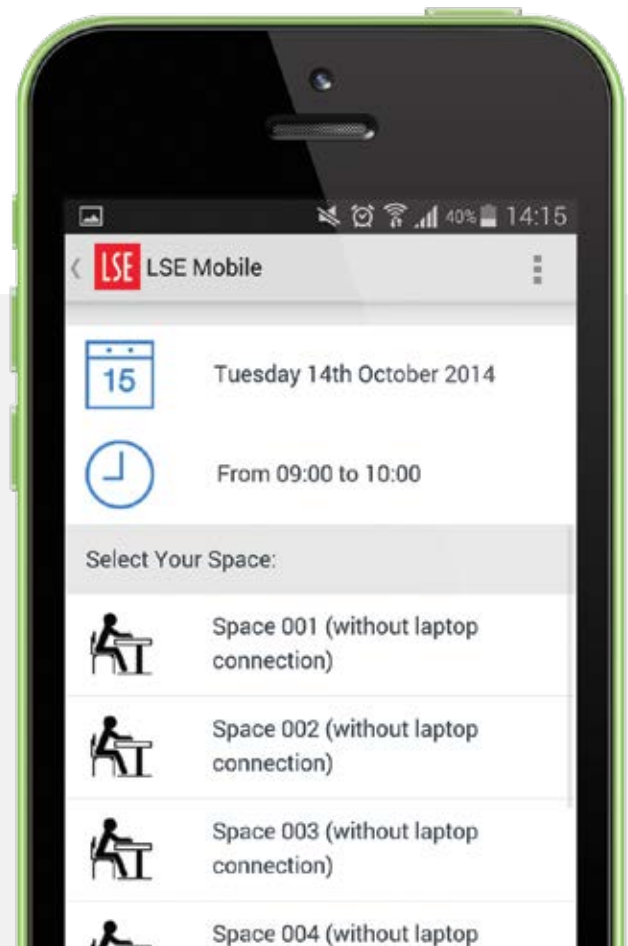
40% 14:15

LSE LSE Mobile

15

Tuesday 14th October 2014

From 09:00 to 10:00

Select Your Space:

Space 001 (without laptop connection)

Space 002 (without laptop connection)

Space 003 (without laptop connection)

Space 004 (without laptop